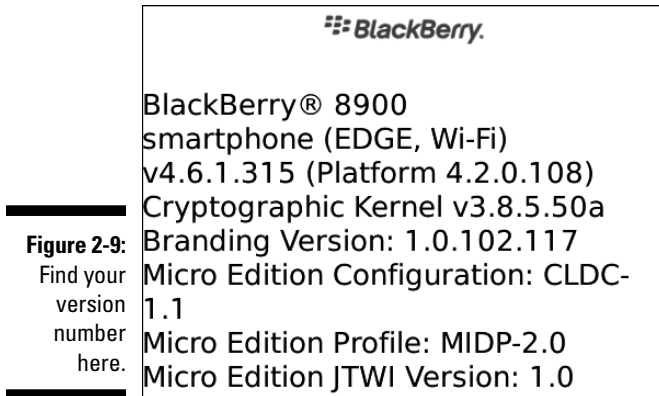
BlackBerry.

BlackBerry® 8900 smartphone (EDGE, Wi-Fi) v4.6.1.315 (Platform 4.2.0.108) Cryptographic Kernel v3.8.5.50a Branding Version: 1.0.102.117 Micro Edition Configuration: CLDC-1.1 Micro Edition Profile: MIDP-2.0 Micro Edition JTWI Version: 1.0

Figure 2-9: Find your version number here.